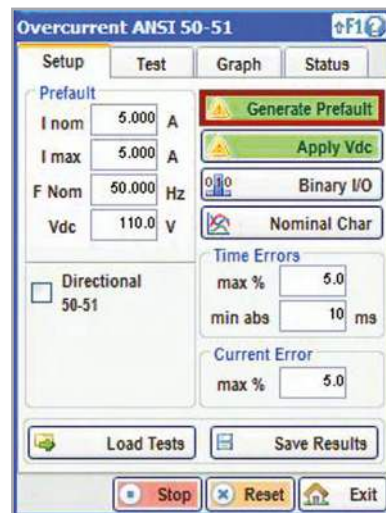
Overcurrent ANSI 50-51
F1

Setup
Test
Graph
Status

Prefault

I nom 5.000 A

I max 5.000 A

F Nom 50.000 Hz

Vdc 110.0 V

Generate Prefault

Apply Vdc

Binary I/O

Nominal Char

Directional 50-51

Time Errors

max % 5.0

min abs 10 ms

Current Error

max % 5.0

Load Tests

Save Results

Stop

Reset

Exit